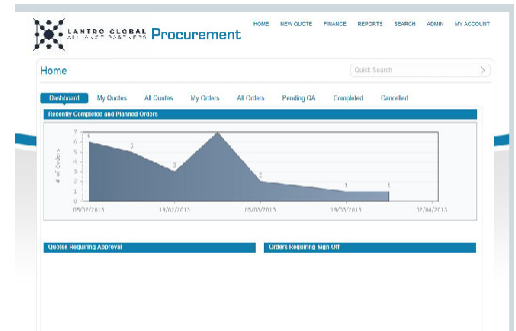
LANTRO GLOBAL
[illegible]

Procurement

HOME NEW QUOTE FINANCE REPORTS SEARCH ADMIN MY ACCOUNT

Home

Quick Search

Dashboard My Quotes All Quotes My Orders All Orders Pending QA Completed Cancelled

Recently Completed and Planned Orders

7
6
5
4
3
2
1
0

# of Orders

6
5
3
2
1
1

09/27/2013 10/07/2013 10/09/2013 10/23/2013 10/30/2013

Orders Requiring Approval

Orders Requiring Sign Off